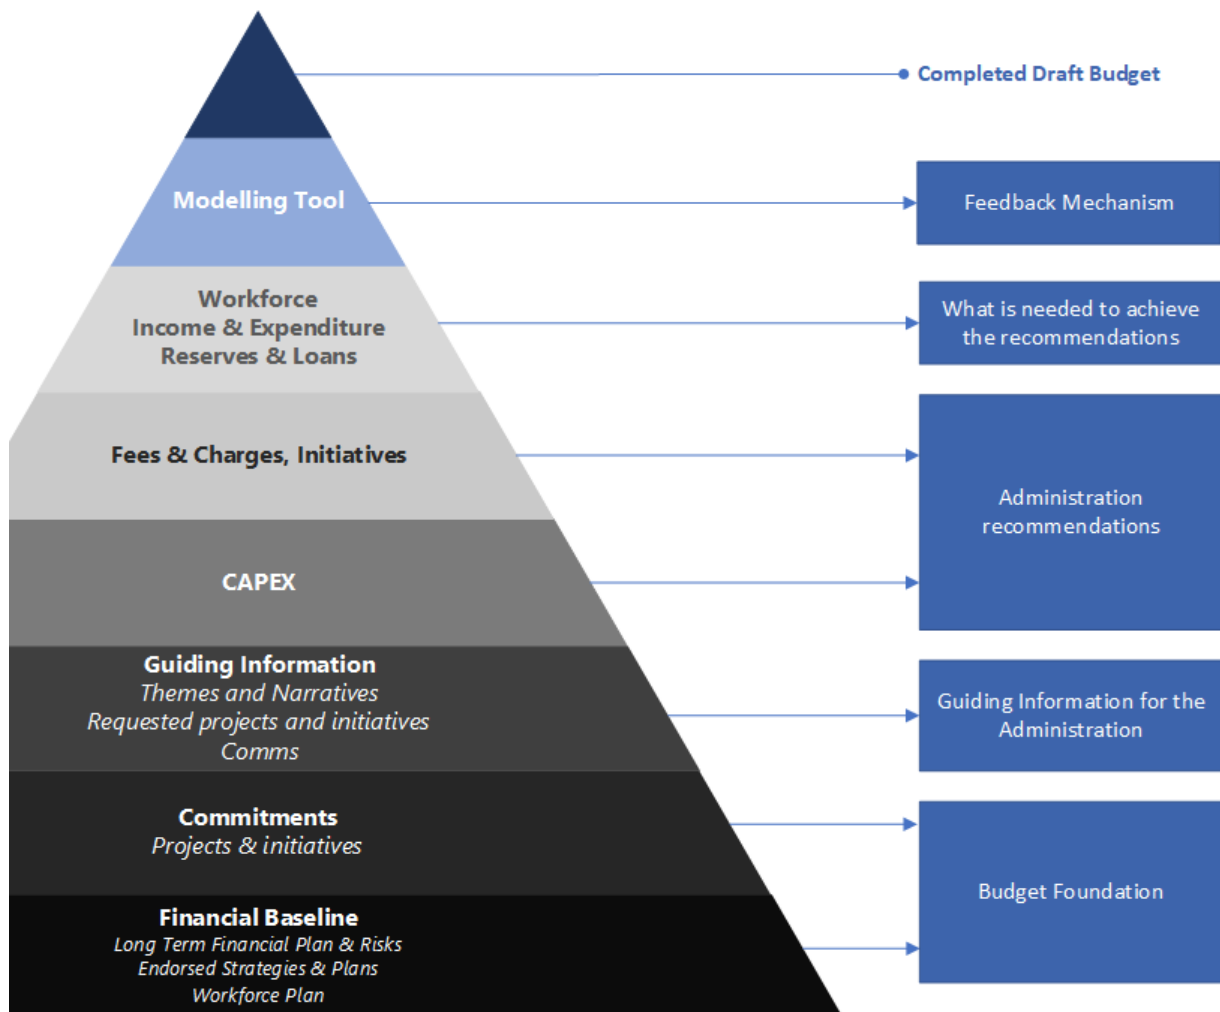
Completed Draft Budget

Modelling Tool

Feedback Mechanism

Workforce
Income & Expenditure
Reserves & Loans

What is needed to achieve the recommendations

Fees & Charges, Initiatives

CAPEX

Administration recommendations

Guiding Information
*Themes and Narratives*
*Requested projects and initiatives*
*Comms*

Guiding Information for the Administration

Commitments
*Projects & initiatives*

Financial Baseline
*Long Term Financial Plan & Risks*
*Endorsed Strategies & Plans*
*Workforce Plan*

Budget Foundation